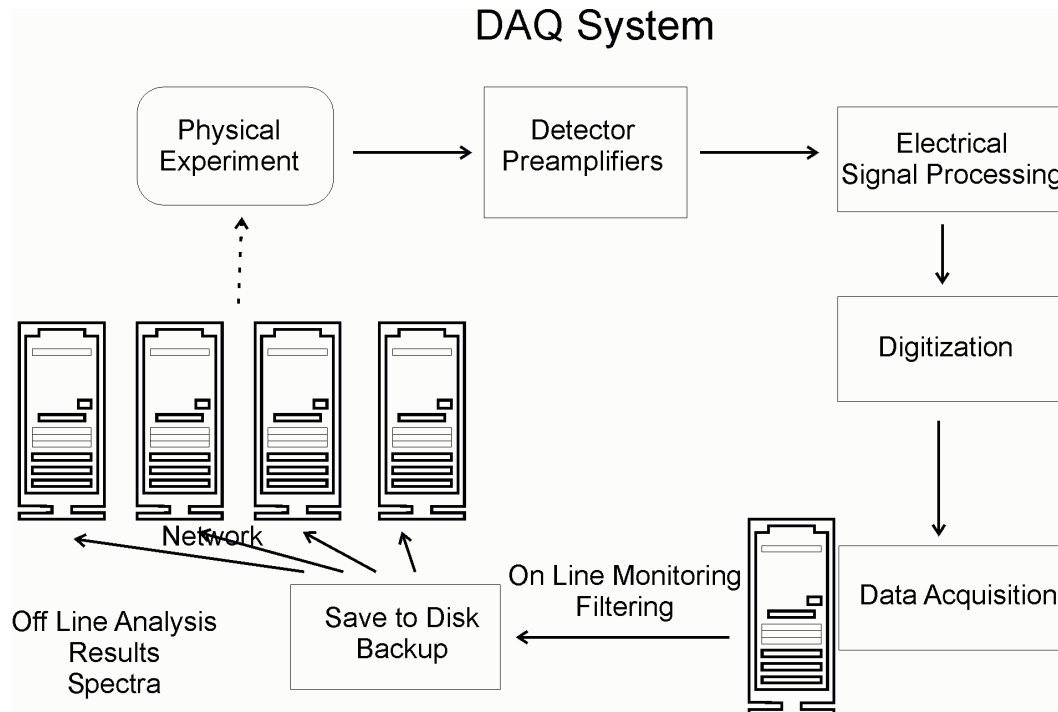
DAQ System

Physical Experiment

Detector Preamplifiers

Electrical Signal Processing

Digitization

Data Acquisition

On Line Monitoring Filtering

Save to Disk Backup

Network

Off Line Analysis Results Spectra